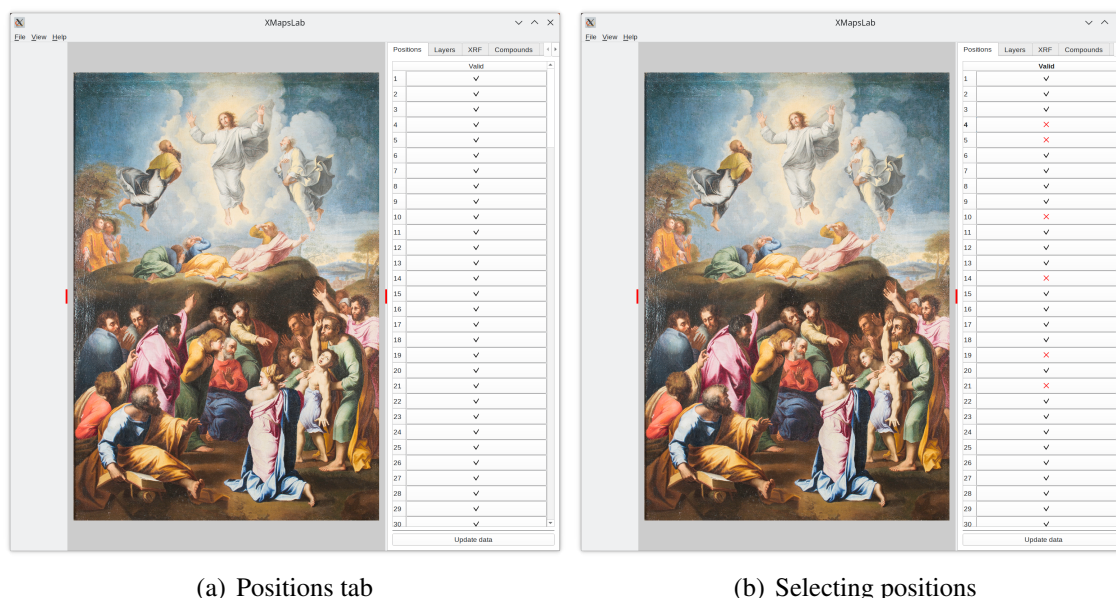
XMapsLab

File View Help

Positions | Layers | XRF | Compounds

| | Valid |
|---|---|
| 1 | ✓ |
| 2 | ✓ |
| 3 | ✓ |
| 4 | ✓ |
| 5 | ✓ |
| 6 | ✓ |
| 7 | ✓ |
| 8 | ✓ |
| 9 | ✓ |
| 10 | ✓ |
| 11 | ✓ |
| 12 | ✓ |
| 13 | ✓ |
| 14 | ✓ |
| 15 | ✓ |
| 16 | ✓ |
| 17 | ✓ |
| 18 | ✓ |
| 19 | ✓ |
| 20 | ✓ |
| 21 | ✓ |
| 22 | ✓ |
| 23 | ✓ |
| 24 | ✓ |
| 25 | ✓ |
| 26 | ✓ |
| 27 | ✓ |
| 28 | ✓ |
| 29 | ✓ |
| 30 | ✓ |

Update data

(a) Positions tab

XMapsLab

File View Help

Positions | Layers | XRF | Compounds

| | Valid |
|---|---|
| 1 | ✓ |
| 2 | ✓ |
| 3 | ✓ |
| 4 | ✗ |
| 5 | ✗ |
| 6 | ✓ |
| 7 | ✓ |
| 8 | ✓ |
| 9 | ✓ |
| 10 | ✗ |
| 11 | ✓ |
| 12 | ✓ |
| 13 | ✓ |
| 14 | ✗ |
| 15 | ✓ |
| 16 | ✓ |
| 17 | ✓ |
| 18 | ✓ |
| 19 | ✗ |
| 20 | ✓ |
| 21 | ✗ |
| 22 | ✓ |
| 23 | ✓ |
| 24 | ✓ |
| 25 | ✓ |
| 26 | ✓ |
| 27 | ✓ |
| 28 | ✓ |
| 29 | ✓ |
| 30 | ✓ |

Update data

(b) Selecting positions